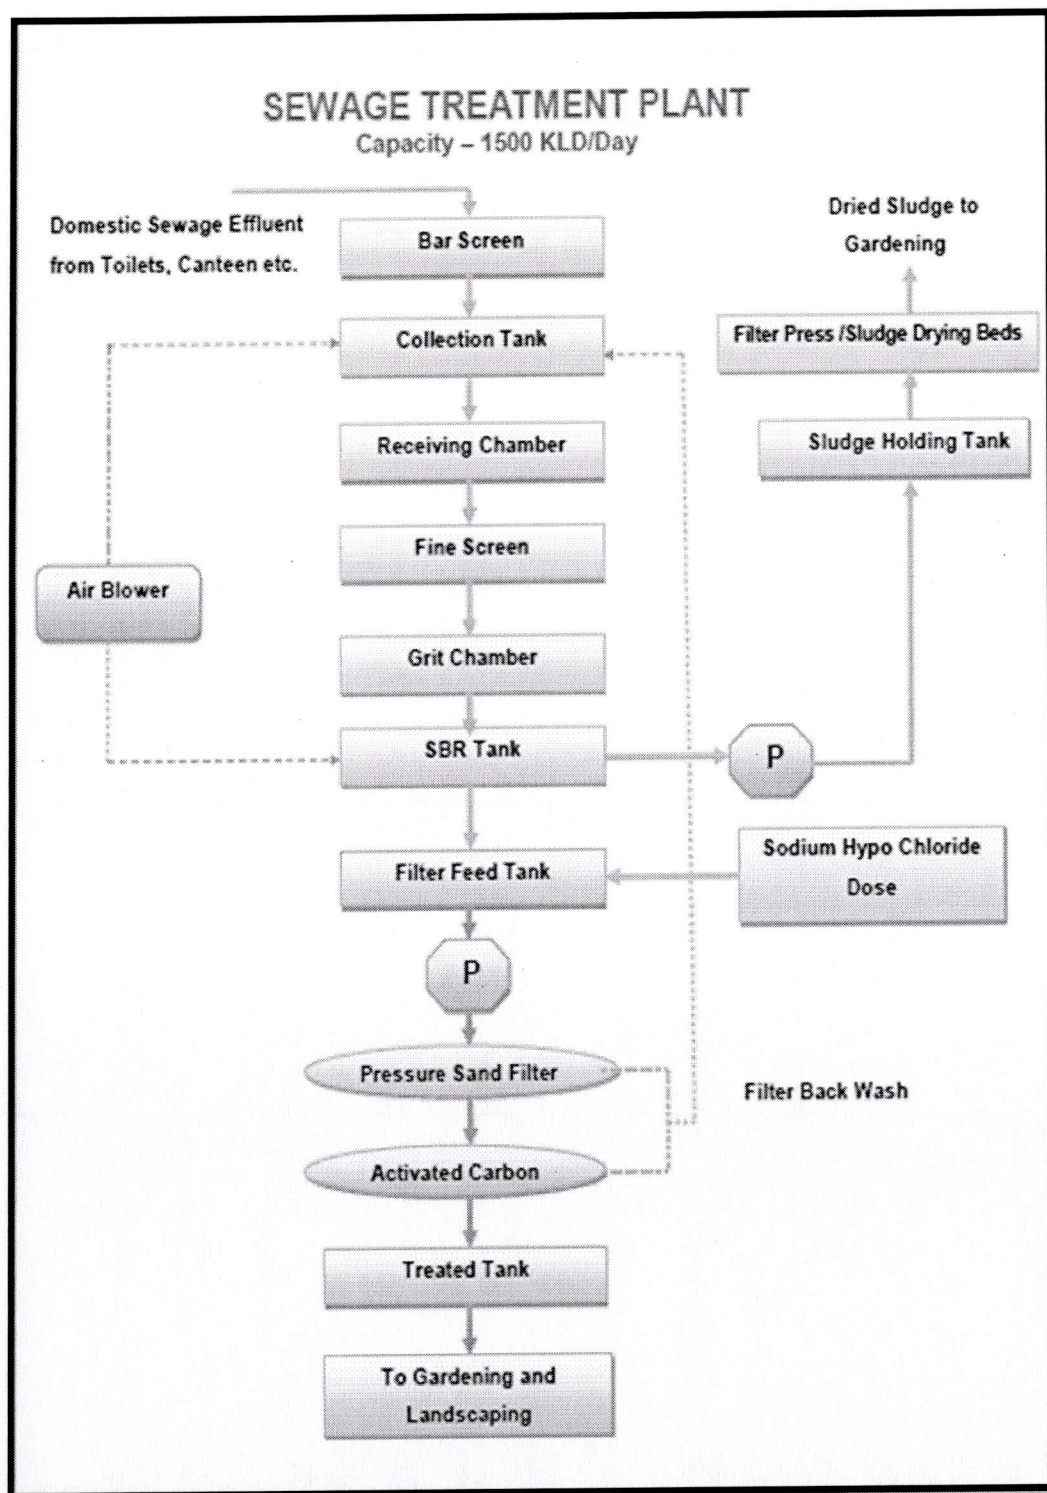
SEWAGE TREATMENT PLANT
Capacity – 1500 KLD/Day

Domestic Sewage Effluent from Toilets, Canteen etc.

Bar Screen

Dried Sludge to Gardening

Collection Tank

Filter Press /Sludge Drying Beds

Receiving Chamber

Sludge Holding Tank

Fine Screen

Air Blower

Grit Chamber

SBR Tank

P

Filter Feed Tank

Sodium Hypo Chloride Dose

P

Pressure Sand Filter

Filter Back Wash

Activated Carbon

Treated Tank

To Gardening and Landscaping